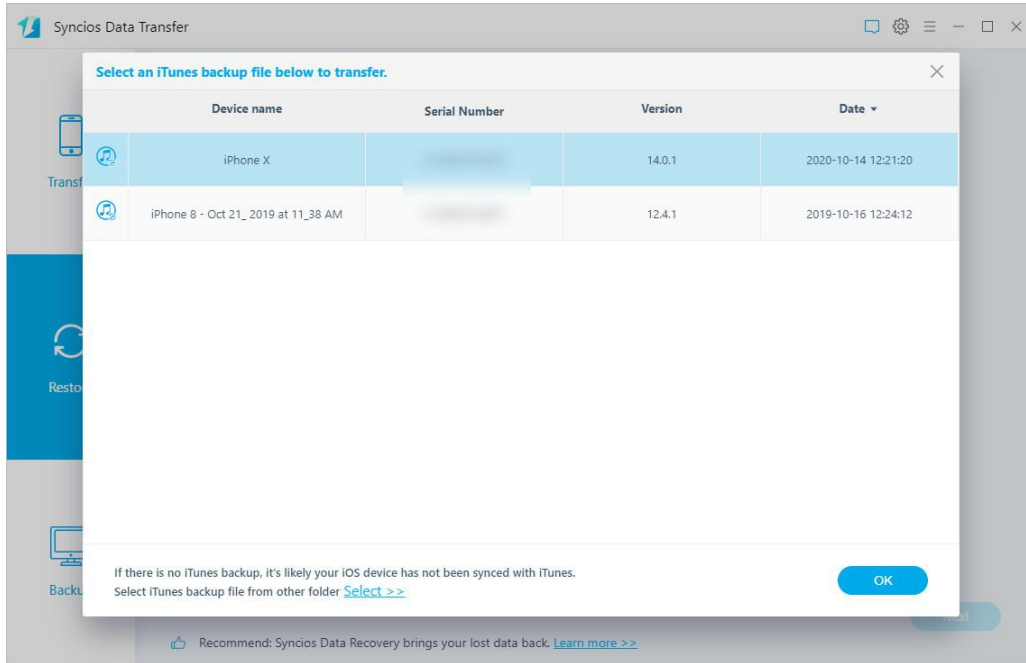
Syncios Data Transfer

Select an iTunes backup file below to transfer.

| | Device name | Serial Number | Version | Date ▾ |
|---|---|---|---|---|
| | iPhone X | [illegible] | 14.0.1 | 2020-10-14 12:21:20 |
| | iPhone 8 - Oct 21_ 2019 at 11_38 AM | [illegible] | 12.4.1 | 2019-10-16 12:24:12 |

Transf

Resto

Backu

If there is no iTunes backup, it's likely your iOS device has not been synced with iTunes.
Select iTunes backup file from other folder Select >>

OK

Next

Recommend: Syncios Data Recovery brings your lost data back. Learn more >>